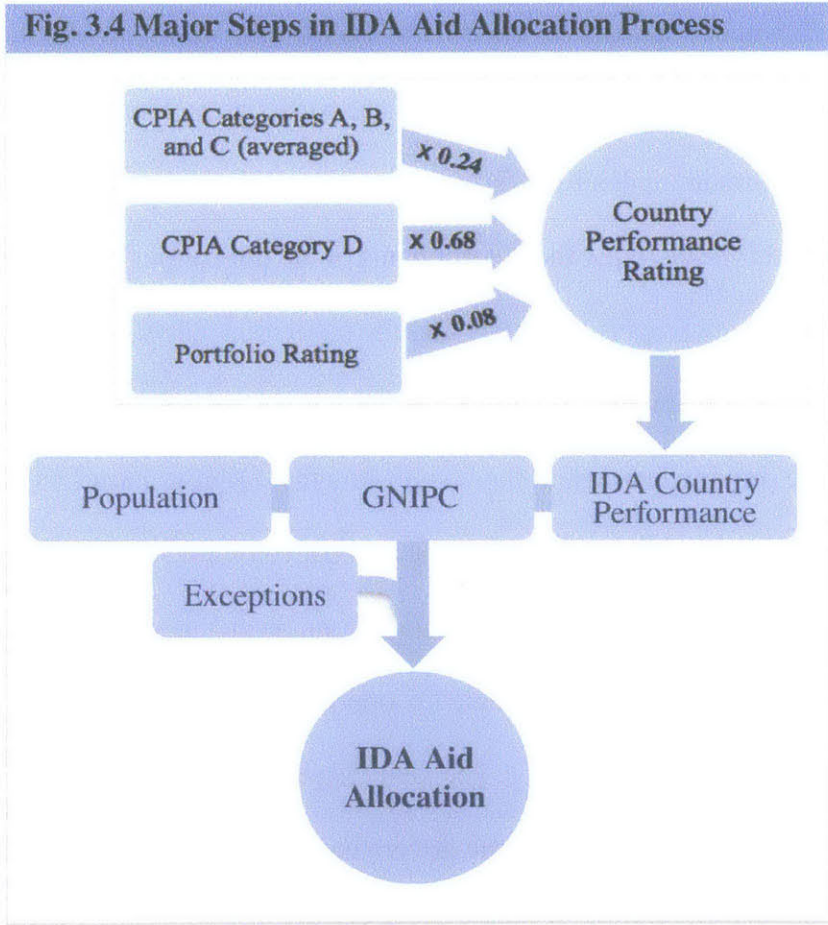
Fig. 3.4 Major Steps in IDA Aid Allocation Process

CPIA Categories A, B, and C (averaged)

x 0.24

CPIA Category D

x 0.68

Portfolio Rating

x 0.08

Country Performance Rating

Population

GNIPC

IDA Country Performance

Exceptions

IDA Aid Allocation